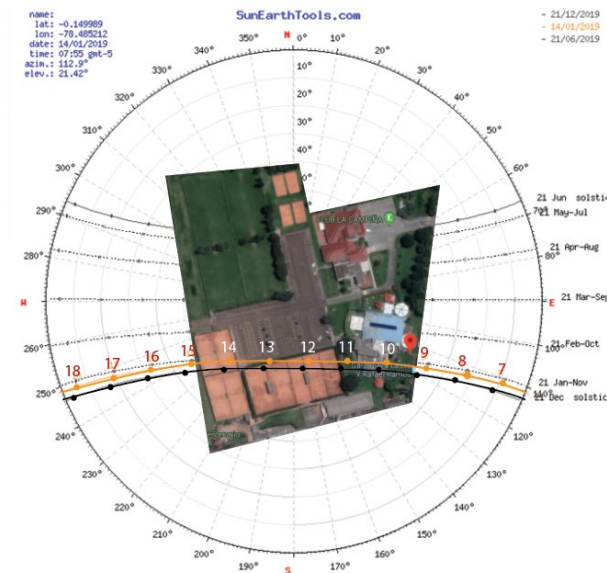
name:
lat: -0.149989
lon: -78.485212
date: 14/01/2019
time: 07:55 gmt-5
azim.: 112.9°
elev.: 21.42°

SunEarthTools.com

- 21/12/2019
- 14/01/2019
- 21/06/2019

N
350°
0°
10°
20°
340°
30°
330°
40°
320°
50°
310°
60°
300°
70°
290°
80°
280°
W
E
260°
100°
250°
110°
240°
120°
230°
130°
220°
140°
210°
150°
200°
160°
190°
170°
S

21 Jun solstic
21 May-Jul
21 Apr-Aug
21 Mar-Sep
21 Feb-Oct
21 Jan-Nov
21 Dec solstic

18
17
16
15
14
13
12
11
10
9
8
7

UB LA CAMPIÑA